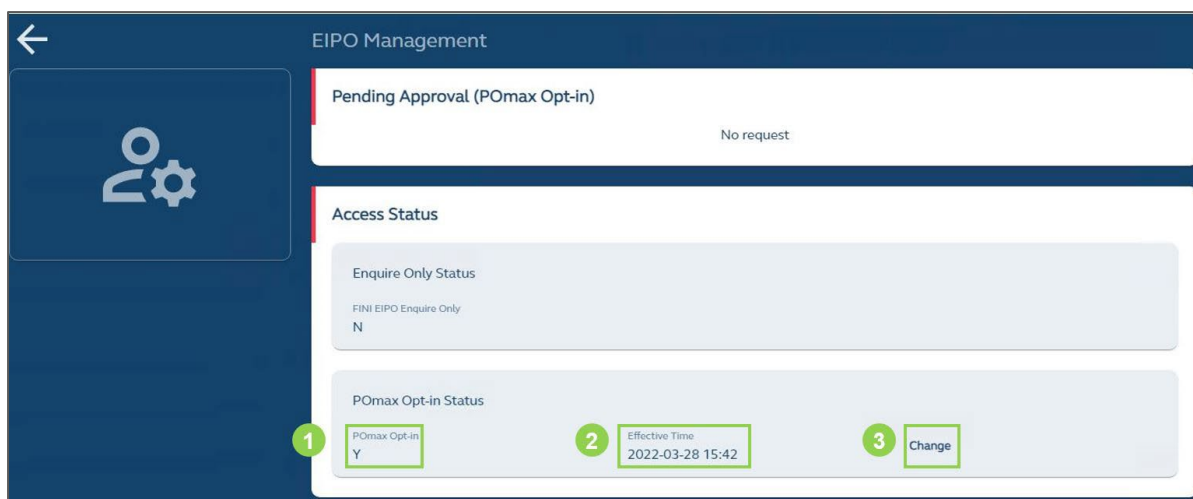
EIPO Management

Pending Approval (POmax Opt-in)

No request

Access Status

Enquire Only Status

FINI EIPO Enquire Only
N

POmax Opt-in Status

1 POmax Opt-in
Y

2 Effective Time
2022-03-28 15:42

3 Change